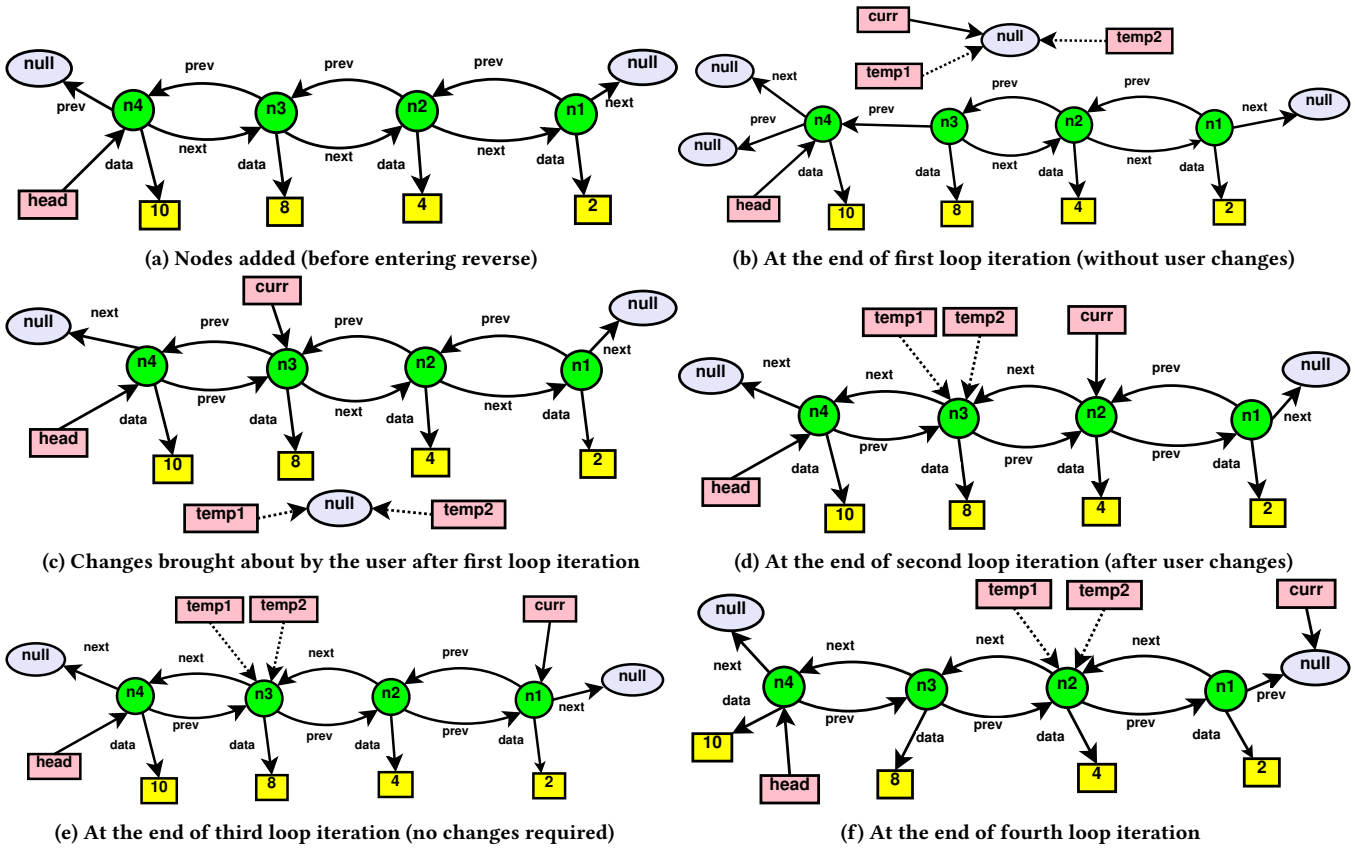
null
prev
n4
prev
n3
prev
n2
prev
n1
null
next
next
next
next
data
data
data
data
head
10
8
4
2

(a) Nodes added (before entering reverse)

curr
null
temp2
temp1
null
next
prev
prev
prev
null
null
n4
n3
n2
n1
next
prev
next
next
data
data
data
data
head
10
8
4
2

(b) At the end of first loop iteration (without user changes)

curr
null
next
prev
prev
prev
null
n4
n3
n2
n1
next
prev
next
next
data
data
data
data
head
10
8
4
2
temp1
null
temp2

(c) Changes brought about by the user after first loop iteration

temp1
temp2
curr
null
next
next
next
prev
null
n4
n3
n2
n1
next
prev
prev
prev
data
data
data
data
head
10
8
4
2

(d) At the end of second loop iteration (after user changes)

temp1
temp2
curr
null
next
next
next
prev
null
n4
n3
n2
n1
next
prev
prev
prev
data
data
data
data
head
10
8
4
2

(e) At the end of third loop iteration (no changes required)

temp1
temp2
curr
null
next
next
next
null
next
n4
n3
n2
n1
prev
data
prev
prev
prev
data
data
data
10
head
8
4
2

(f) At the end of fourth loop iteration